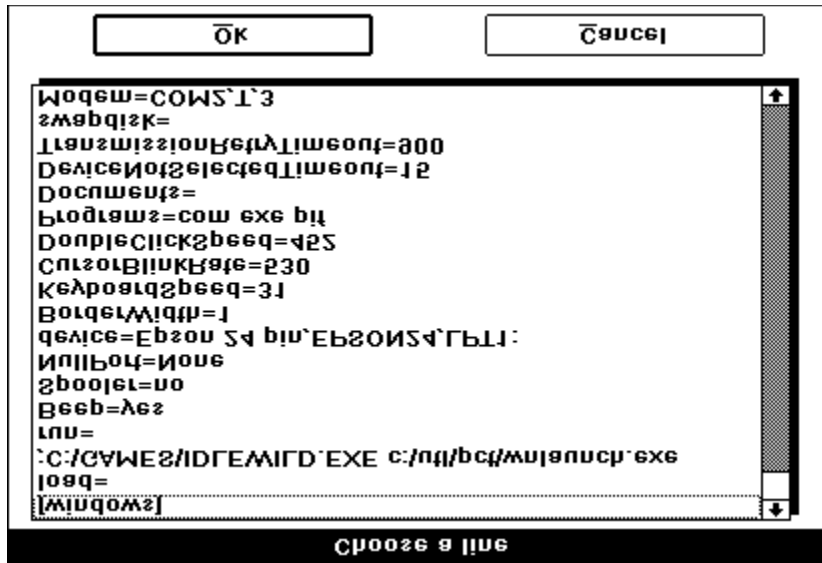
Choose a line

[windows]
load=
:C:/GAMES/IDLEWILD.EXE c:/util/pcd/wnlaunch.exe
run=
Beep=yes
Spooler=no
NullPort=None
device=Epson 24 pin,EPSON24,LPT1:
BorderWidth=1
KeyboardSpeed=31
CursorBlinkRate=530
DoubleClickSpeed=452
Programs=com exe pif
Documents=
DeviceNotSelectedTimeout=15
TransmissionRetryTimeout=900
swapdisk=
Modem=COM2,1,3

OK
Cancel